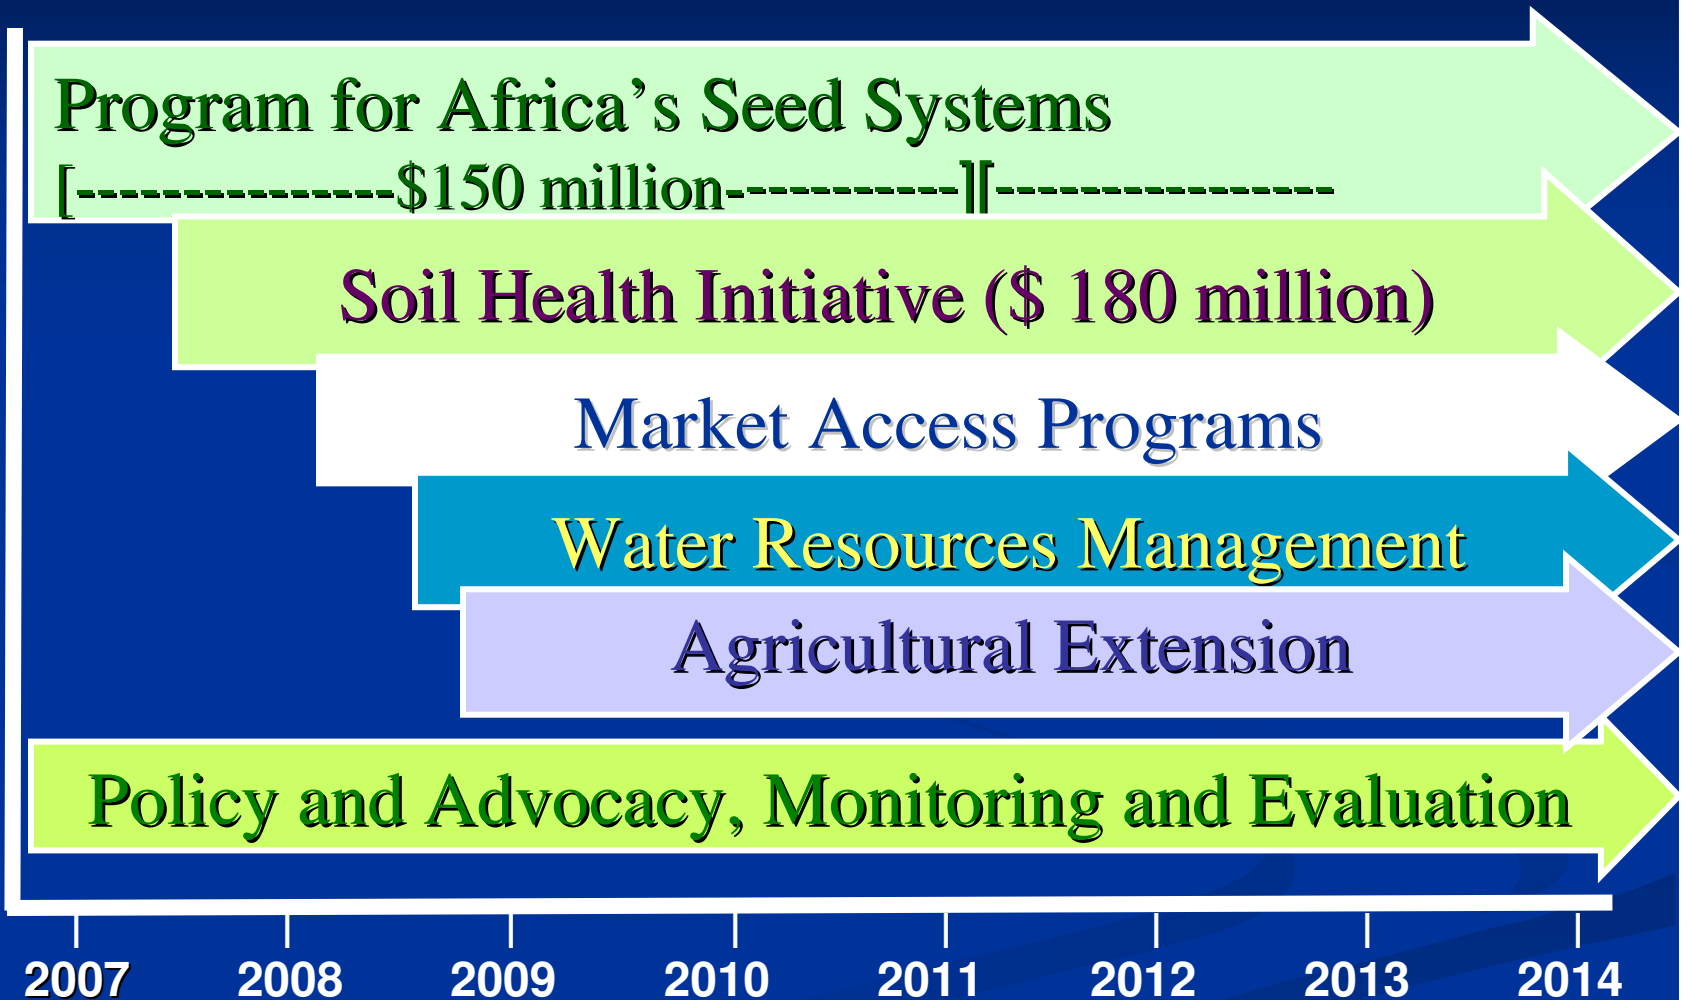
Program for Africa’s Seed Systems
[---------------$150 million-----------][----------------

Soil Health Initiative ($ 180 million)

Market Access Programs

Water Resources Management

Agricultural Extension

Policy and Advocacy, Monitoring and Evaluation

2007 2008 2009 2010 2011 2012 2013 2014